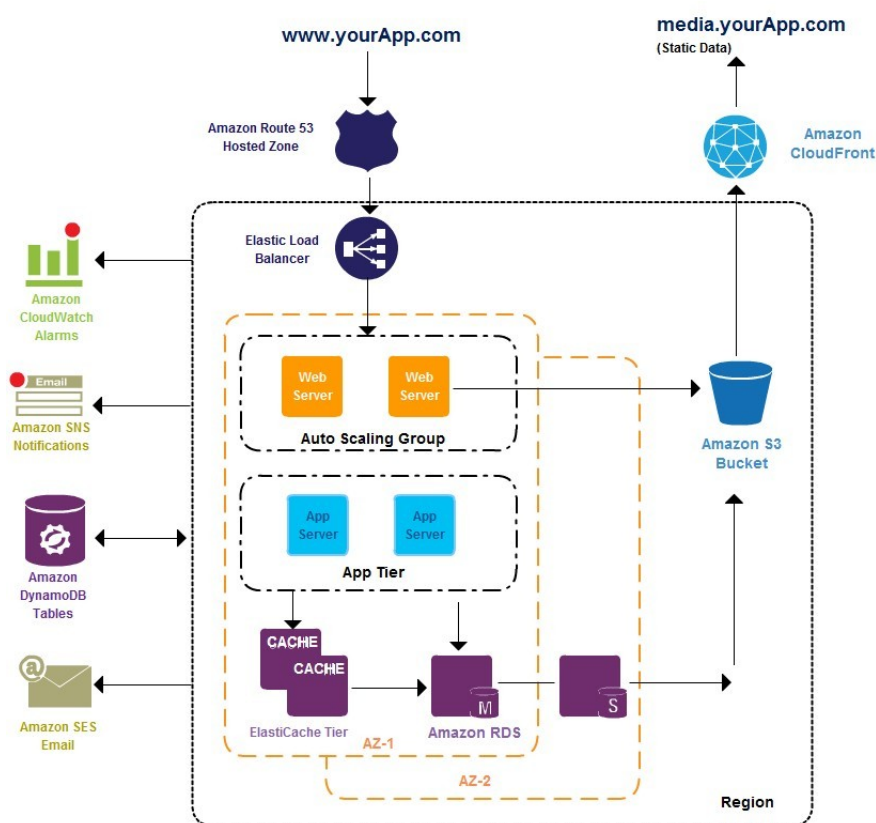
www.yourApp.com

media.yourApp.com
(Static Data)

Amazon Route 53 Hosted Zone

Amazon CloudFront

Elastic Load Balancer

Amazon CloudWatch Alarms

Email

Amazon SNS Notifications

Web Server

Web Server

Auto Scaling Group

Amazon S3 Bucket

App Server

App Server

App Tier

Amazon DynamoDB Tables

CACHE

CACHE

M

S

Amazon SES Email

ElastiCache Tier

Amazon RDS

AZ-1

AZ-2

Region